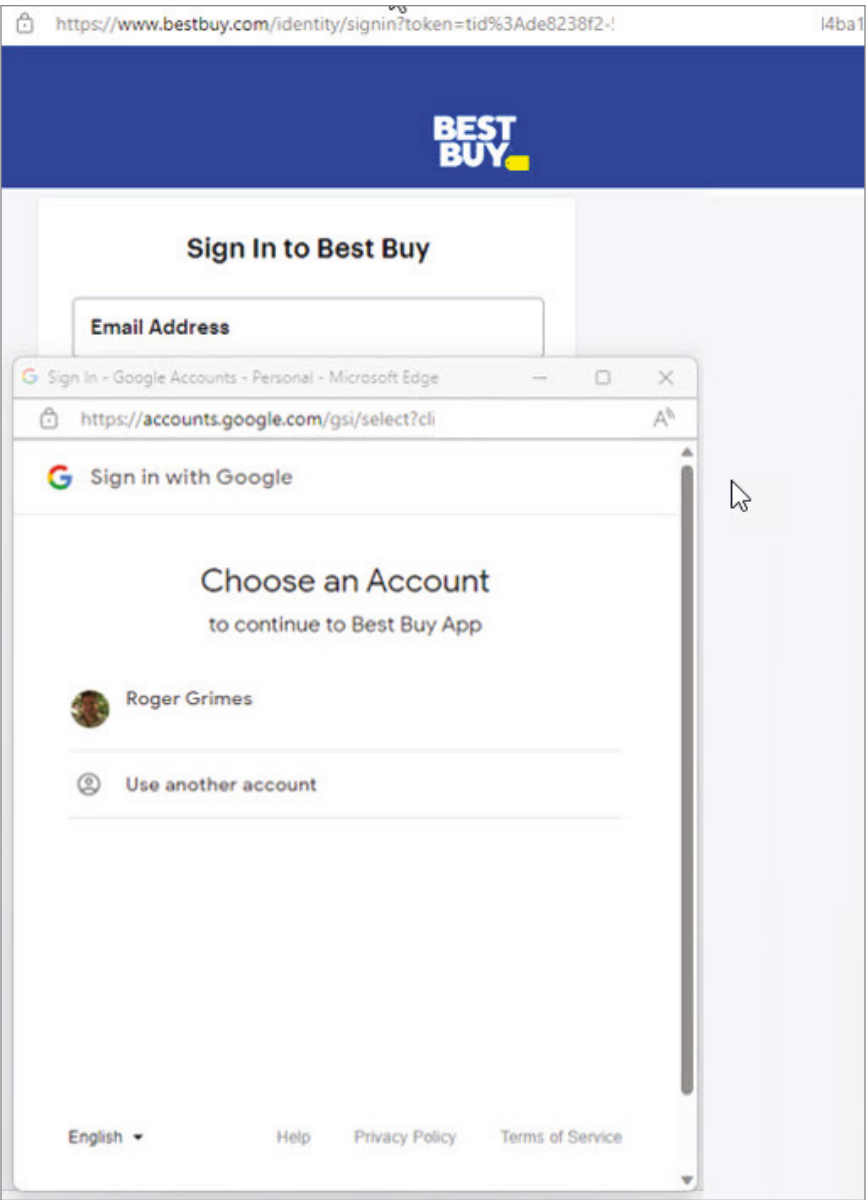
https://www.bestbuy.com/identity/signin?token=tid%3Ade8238f2-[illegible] l4ba1

BEST BUY

Sign In to Best Buy

Email Address

Sign In - Google Accounts - Personal - Microsoft Edge

https://accounts.google.com/gsi/select?cli

Sign in with Google

Choose an Account
to continue to Best Buy App

Roger Grimes

Use another account

English

Help Privacy Policy Terms of Service